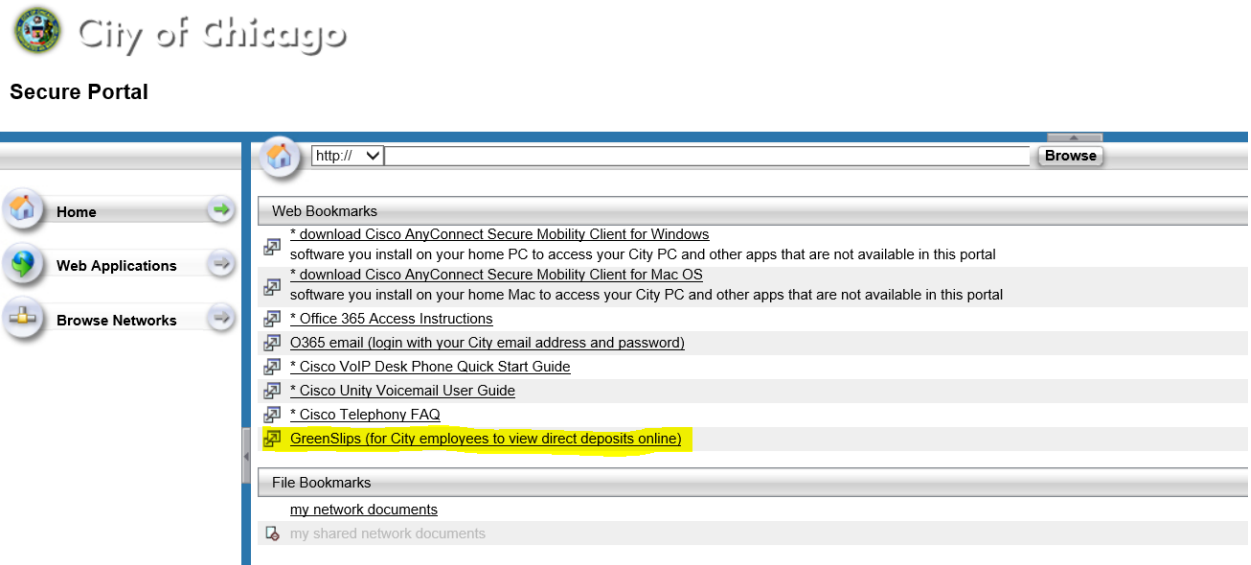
City of Chicago

Secure Portal

Home

Web Applications

Browse Networks

http://

Browse

Web Bookmarks

* download Cisco AnyConnect Secure Mobility Client for Windows
software you install on your home PC to access your City PC and other apps that are not available in this portal

* download Cisco AnyConnect Secure Mobility Client for Mac OS
software you install on your home Mac to access your City PC and other apps that are not available in this portal

* Office 365 Access Instructions

O365 email (login with your City email address and password)

* Cisco VoIP Desk Phone Quick Start Guide

* Cisco Unity Voicemail User Guide

* Cisco Telephony FAQ

GreenSlips (for City employees to view direct deposits online)

File Bookmarks

my network documents

my shared network documents